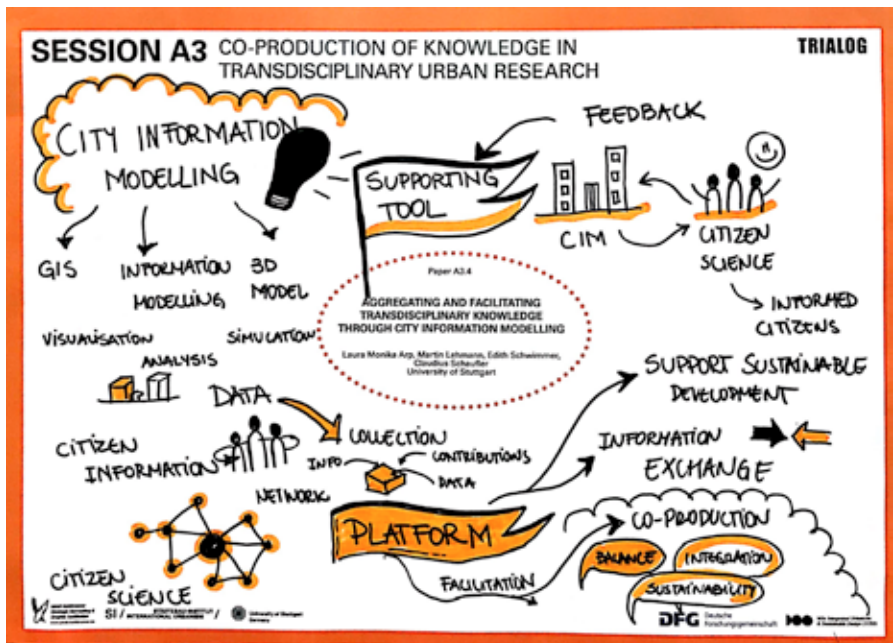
SESSION A3 CO-PRODUCTION OF KNOWLEDGE IN TRANSDISCIPLINARY URBAN RESEARCH

TRIALOG

CITY INFORMATION MODELLING

GIS

INFORMATION MODELLING

3D MODEL

VISUALISATION

ANALYSIS

SIMULATION

FEEDBACK

SUPPORTING TOOL

CIM

CITIZEN SCIENCE

INFORMED CITIZENS

Paper A3.4

AGGREGATING AND FACILITATING TRANSDISCIPLINARY KNOWLEDGE THROUGH CITY INFORMATION MODELLING

Laura Monika Arp, Martin Lehmann, Edith Schwimmer, Claudius Schaufler
University of Stuttgart

DATA

CITIZEN INFORMATION

COLLECTION

INFO

CONTRIBUTIONS

DATA

NETWORK

SUPPORT SUSTAINABLE DEVELOPMENT

INFORMATION EXCHANGE

PLATFORM

FACILITATION

CO-PRODUCTION

BALANCE

INTEGRATION

SUSTAINABILITY

CITIZEN SCIENCE

SI / STÄDTEBAU-INSTITUT / INTERNATIONAL URBANISM

University of Stuttgart Germany

DFG Deutsche Forschungsgemeinschaft

100